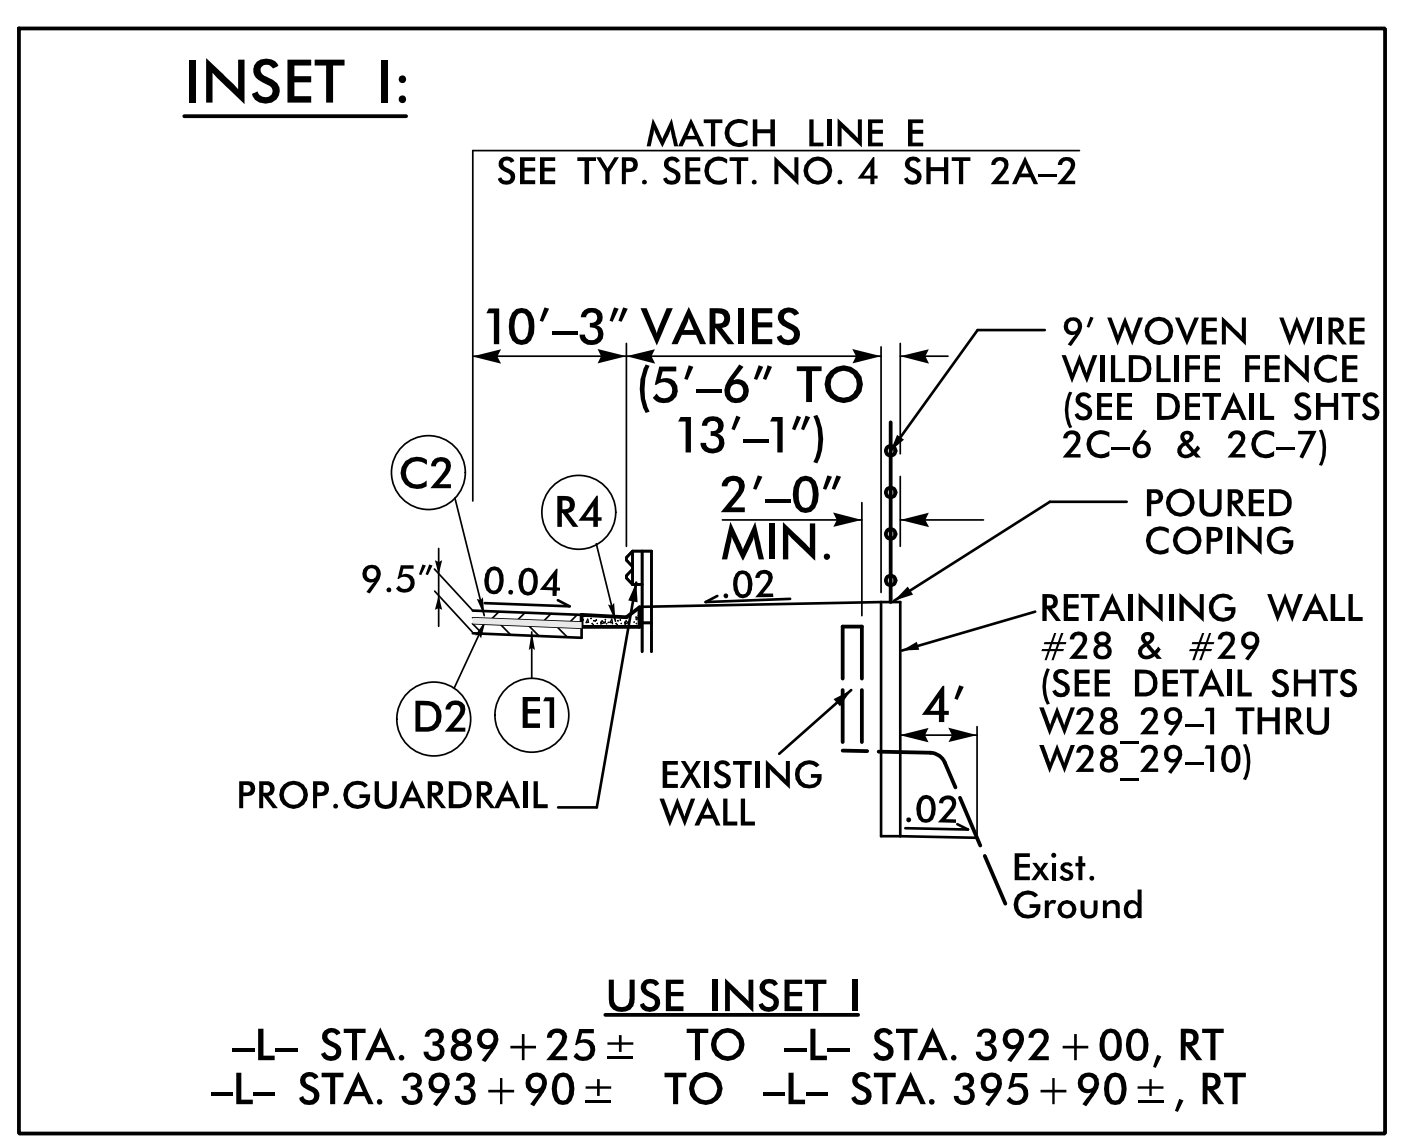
INSET I:

MATCH LINE E
SEE TYP. SECT. NO. 4 SHT 2A–2

10'–3"

VARIES
(5'–6" TO
13'–1")

9' WOVEN WIRE
WILDLIFE FENCE
(SEE DETAIL SHTS
2C–6 & 2C–7)

C2

R4

2'–0"
MIN.

POURED
COPING

9.5"

0.04

.02

RETAINING WALL
#28 & #29
(SEE DETAIL SHTS
W28_29–1 THRU
W28_29–10)

D2

E1

4'

EXISTING
WALL

PROP.GUARDRAIL

.02

Exist.
Ground

USE INSET I
–L– STA. $389+25\pm$ TO –L– STA. $392+00$, RT
–L– STA. $393+90\pm$ TO –L– STA. $395+90\pm$, RT